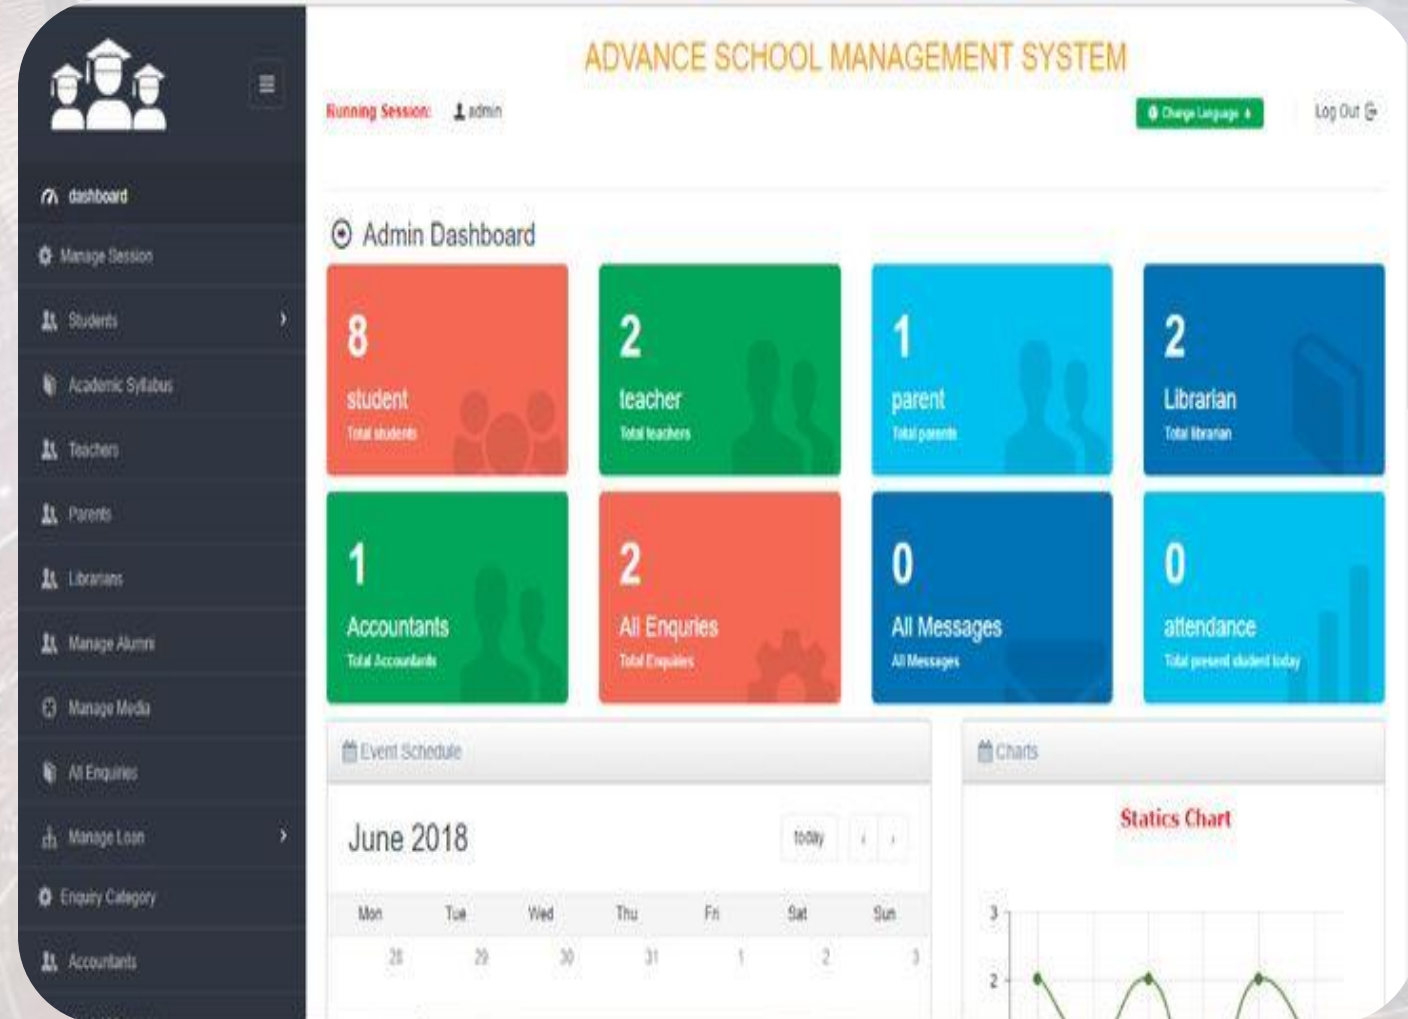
ADVANCE SCHOOL MANAGEMENT SYSTEM

Running Session: admin

Change Language

Log Out

dashboard
Manage Session
Students
Academic Syllabus
Teachers
Parents
Librarians
Manage Alumni
Manage Media
All Enquiries
Manage Loan
Enquiry Category
Accountants

Admin Dashboard

8
student
Total students

2
teacher
Total teachers

1
parent
Total parents

2
Librarian
Total librarian

1
Accountants
Total Accountants

2
All Enquries
Total Enquiries

0
All Messages
All Messages

0
attendance
Total present student today

Event Schedule

June 2018

today

| Mon | Tue | Wed | Thu | Fri | Sat | Sun |
|---|---|---|---|---|---|---|
| 28 | 29 | 30 | 31 | 1 | 2 | 3 |

Charts

Statics Chart

3
2